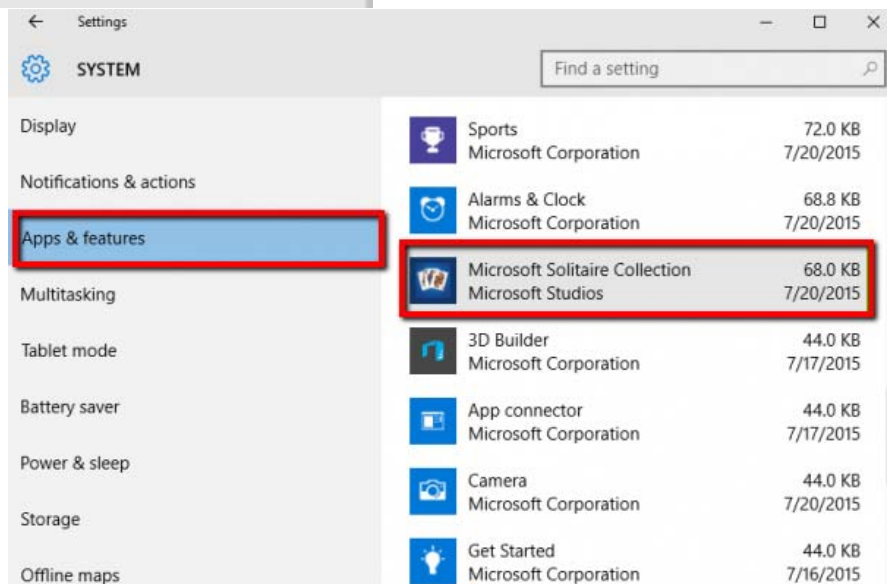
← Settings

SYSTEM

Find a setting

Display

Notifications & actions

Apps & features

Multitasking

Tablet mode

Battery saver

Power & sleep

Storage

Offline maps

Sports
Microsoft Corporation
72.0 KB
7/20/2015

Alarms & Clock
Microsoft Corporation
68.8 KB
7/20/2015

Microsoft Solitaire Collection
Microsoft Studios
68.0 KB
7/20/2015

3D Builder
Microsoft Corporation
44.0 KB
7/17/2015

App connector
Microsoft Corporation
44.0 KB
7/17/2015

Camera
Microsoft Corporation
44.0 KB
7/20/2015

Get Started
Microsoft Corporation
44.0 KB
7/16/2015